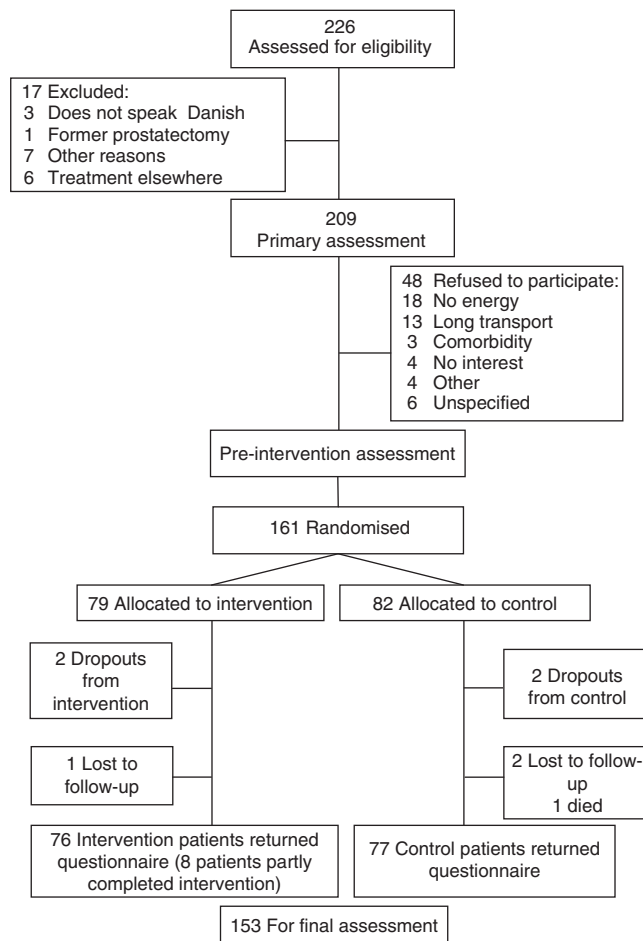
226
Assessed for eligibility

17 Excluded:
3 Does not speak Danish
1 Former prostatectomy
7 Other reasons
6 Treatment elsewhere

209
Primary assessment

48 Refused to participate:
18 No energy
13 Long transport
3 Comorbidity
4 No interest
4 Other
6 Unspecified

Pre-intervention assessment

161 Randomised

79 Allocated to intervention

82 Allocated to control

2 Dropouts from intervention

2 Dropouts from control

1 Lost to follow-up

2 Lost to follow-up
1 died

76 Intervention patients returned questionnaire (8 patients partly completed intervention)

77 Control patients returned questionnaire

153 For final assessment